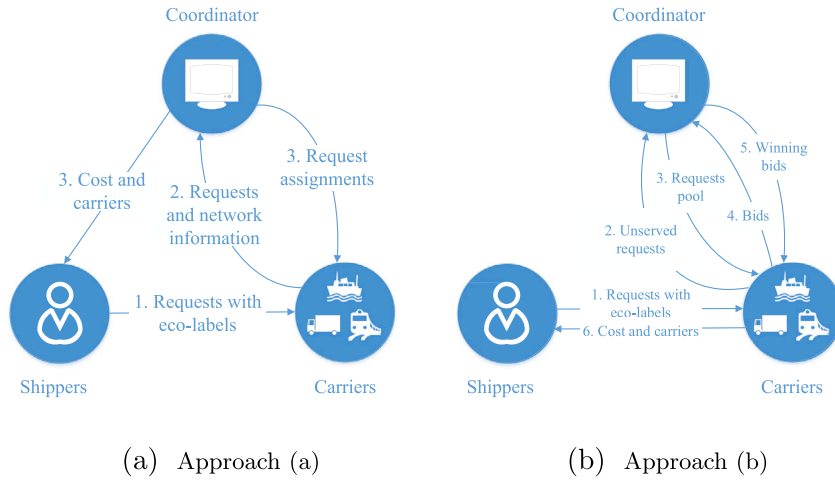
Coordinator

3. Cost and carriers

2. Requests and network information

3. Request assignments

1. Requests with eco-labels

Shippers

Carriers

(a) Approach (a)

Coordinator

5. Winning bids

3. Requests pool

4. Bids

2. Unserved requests

1. Requests with eco-labels

6. Cost and carriers

Shippers

Carriers

(b) Approach (b)